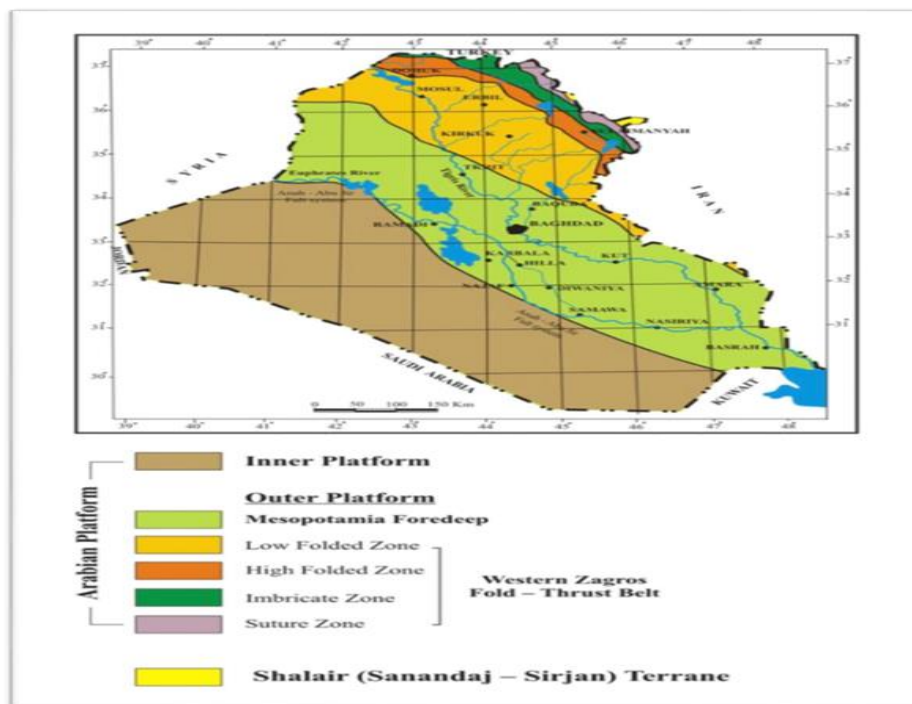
39° 40° 41° 42° 43° 44° 45° 46° 47° 48°

TURKEY
DUHOK
MOSUL
ERBIL
SULAIMANYAH
KIRKUK
TIKRIT
SYRIA
IRAN
Euphrates River
Anah - Abu Jir Fault system
Tigris River
BAQUBA
BAGHDAD
RAMADI
KARBALA
HILLA
KUT
NAJAF
DIWANIYA
AMARA
SAMAWA
NASIRIYA
Anah - Abu Jir Fault system
BASRAH
JORDAN
SAUDI ARABIA
KUWAIT
0 50 100 150 Km

37° 36° 35° 34° 33° 32° 31° 30°

Arabian Platform
Inner Platform
Outer Platform
Mesopotamia Foredeep
Low Folded Zone
High Folded Zone
Imbricate Zone
Suture Zone
Western Zagros Fold – Thrust Belt
Shalair (Sanandaj – Sirjan) Terrane